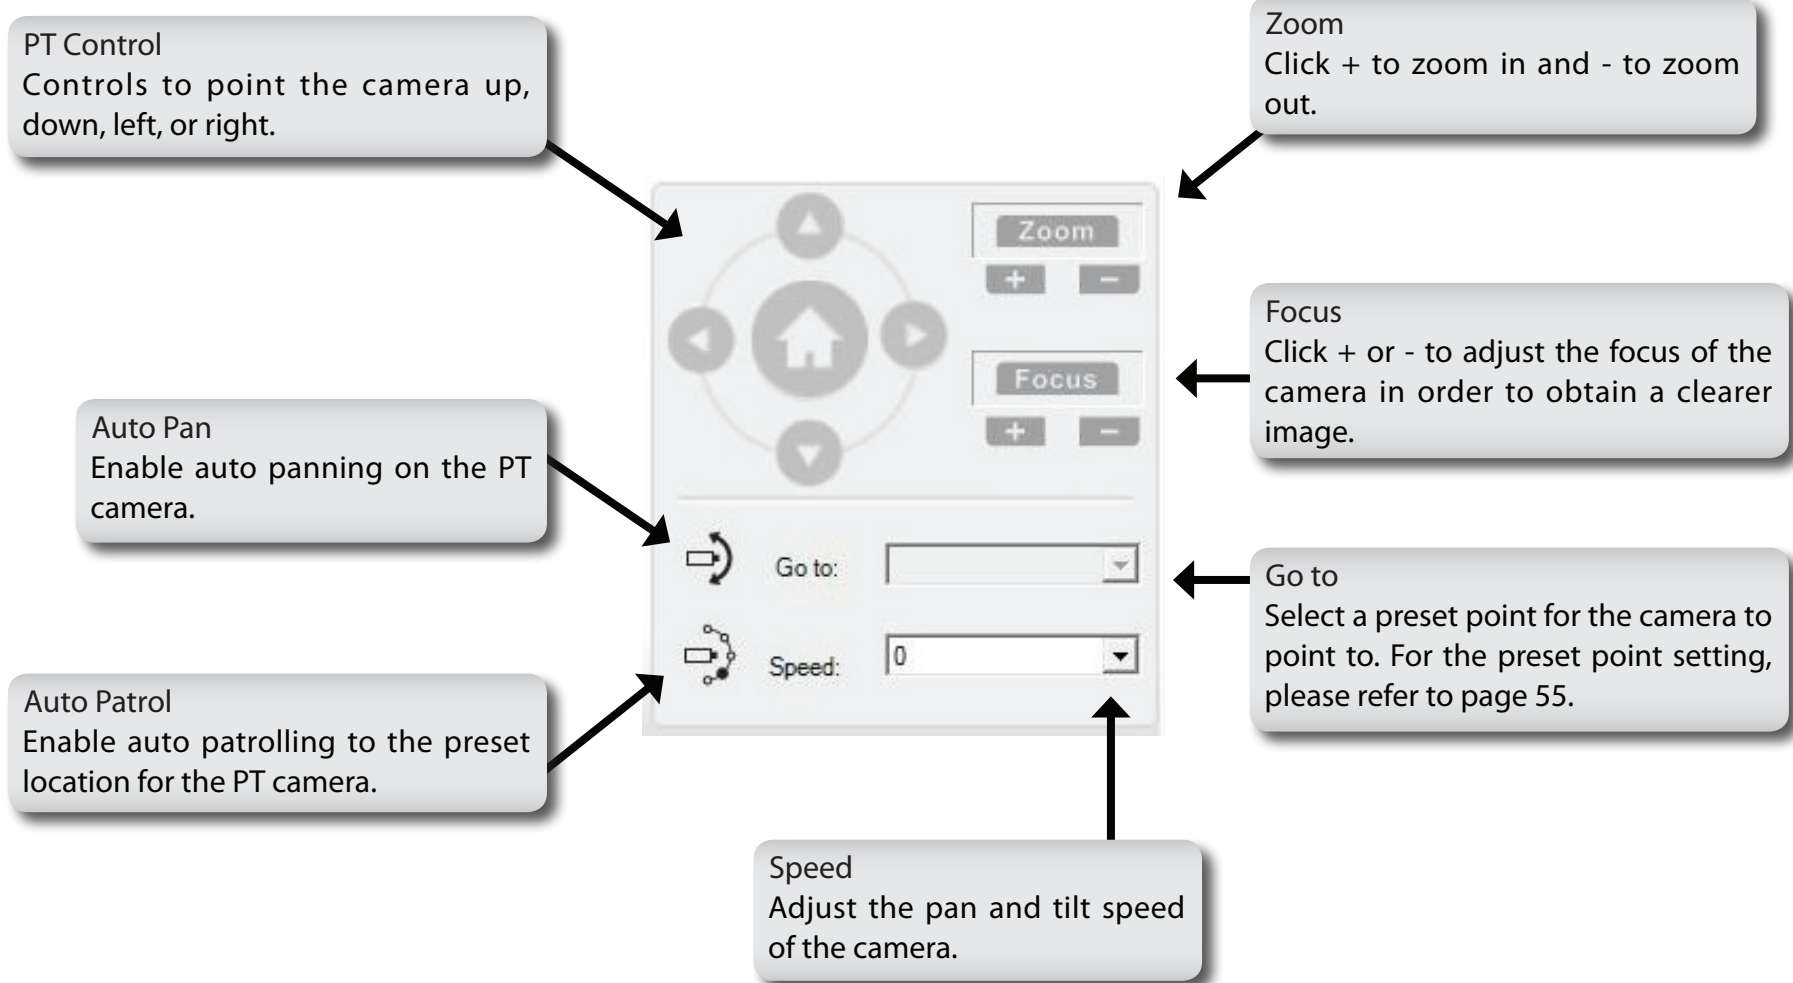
PT Control
Controls to point the camera up, down, left, or right.

Zoom
Click + to zoom in and - to zoom out.

Zoom
+ −

Focus
Click + or - to adjust the focus of the camera in order to obtain a clearer image.

Focus
+ −

Auto Pan
Enable auto panning on the PT camera.

Go to:

Go to
Select a preset point for the camera to point to. For the preset point setting, please refer to page 55.

Speed: 0

Auto Patrol
Enable auto patrolling to the preset location for the PT camera.

Speed
Adjust the pan and tilt speed of the camera.